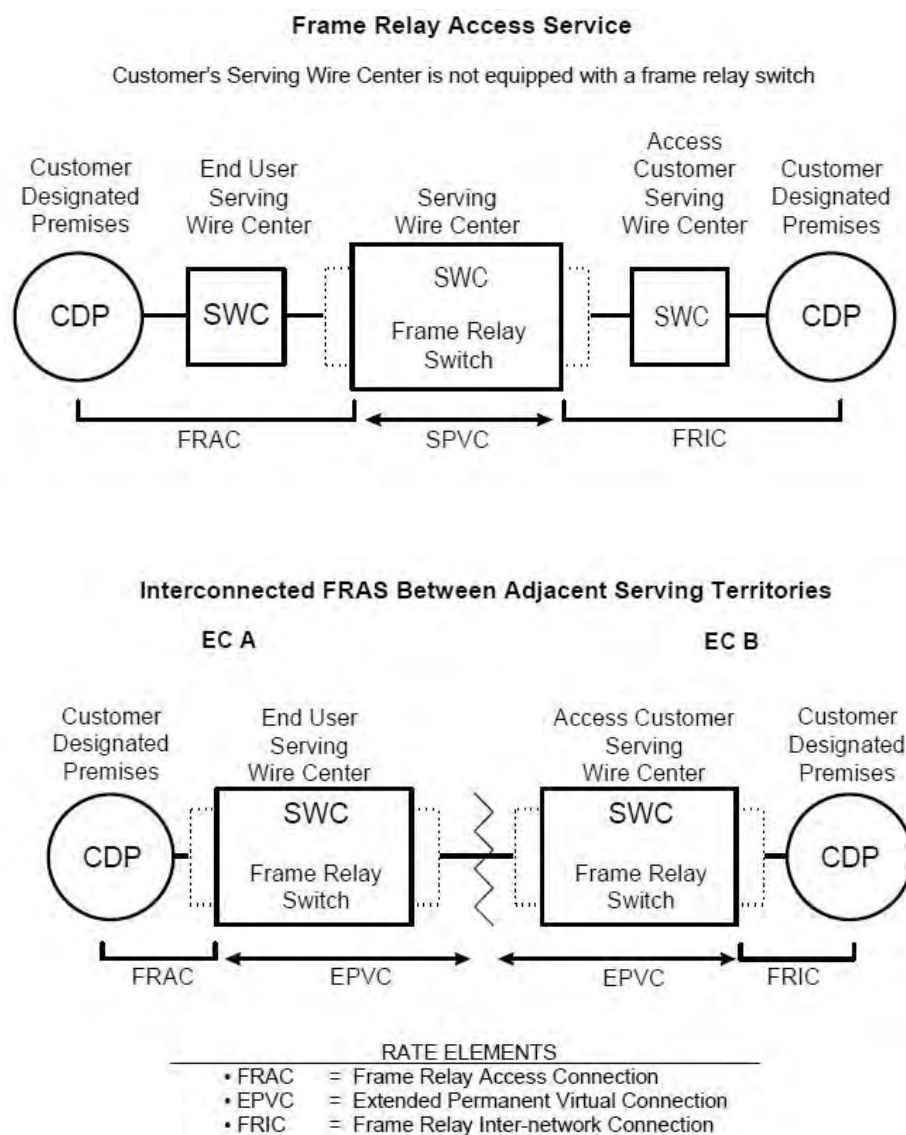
Frame Relay Access Service

Customer's Serving Wire Center is not equipped with a frame relay switch

Customer Designated Premises

End User Serving Wire Center

Serving Wire Center

Access Customer Serving Wire Center

Customer Designated Premises

CDP

SWC

SWC

Frame Relay Switch

SWC

CDP

FRAC

SPVC

FRIC

Interconnected FRAS Between Adjacent Serving Territories

EC A

EC B

Customer Designated Premises

End User Serving Wire Center

Access Customer Serving Wire Center

Customer Designated Premises

CDP

SWC

Frame Relay Switch

SWC

Frame Relay Switch

CDP

FRAC

EPVC

EPVC

FRIC

RATE ELEMENTS
• FRAC = Frame Relay Access Connection
• EPVC = Extended Permanent Virtual Connection
• FRIC = Frame Relay Inter-network Connection